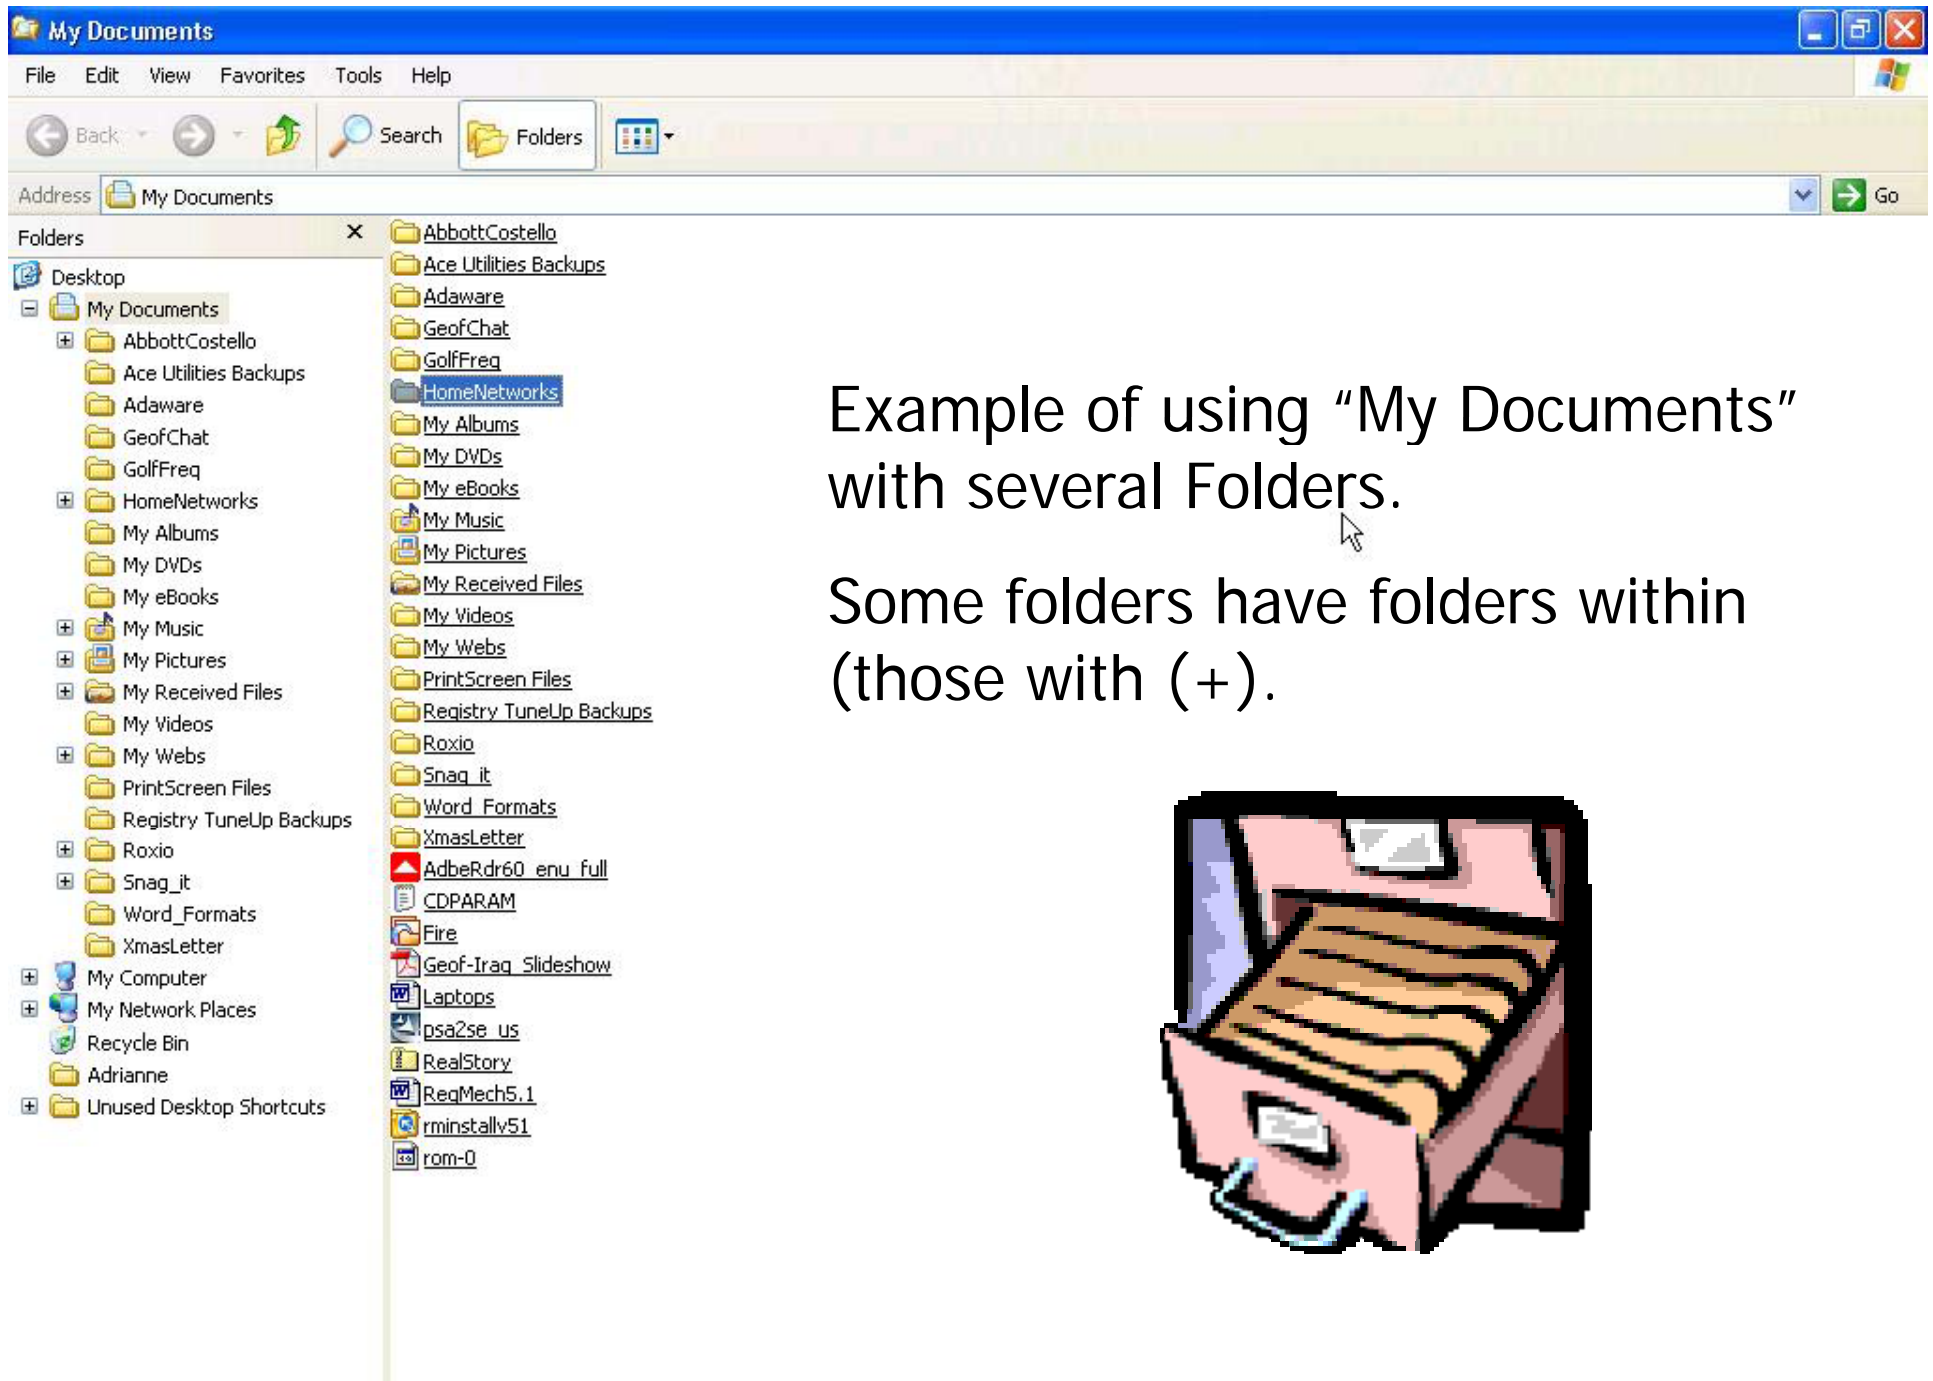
My Documents

File Edit View Favorites Tools Help

Back Search Folders

Address My Documents Go

Folders ×

Desktop
My Documents
AbbottCostello
Ace Utilities Backups
Adaware
GeofChat
GolfFreq
HomeNetworks
My Albums
My DVDs
My eBooks
My Music
My Pictures
My Received Files
My Videos
My Webs
PrintScreen Files
Registry TuneUp Backups
Roxio
Snag_it
Word_Formats
XmasLetter
My Computer
My Network Places
Recycle Bin
Adrianne
Unused Desktop Shortcuts

AbbottCostello
Ace Utilities Backups
Adaware
GeofChat
GolfFreq
HomeNetworks
My Albums
My DVDs
My eBooks
My Music
My Pictures
My Received Files
My Videos
My Webs
PrintScreen Files
Registry TuneUp Backups
Roxio
Snag_it
Word_Formats
XmasLetter
AdbeRdr60_enu_full
CDPARAM
Fire
Geof-Iraq_Slideshow
Laptops
psa2se_us
RealStory
ReqMech5.1
rminstallv51
rom-0

Example of using “My Documents” with several Folders.

Some folders have folders within (those with (+).